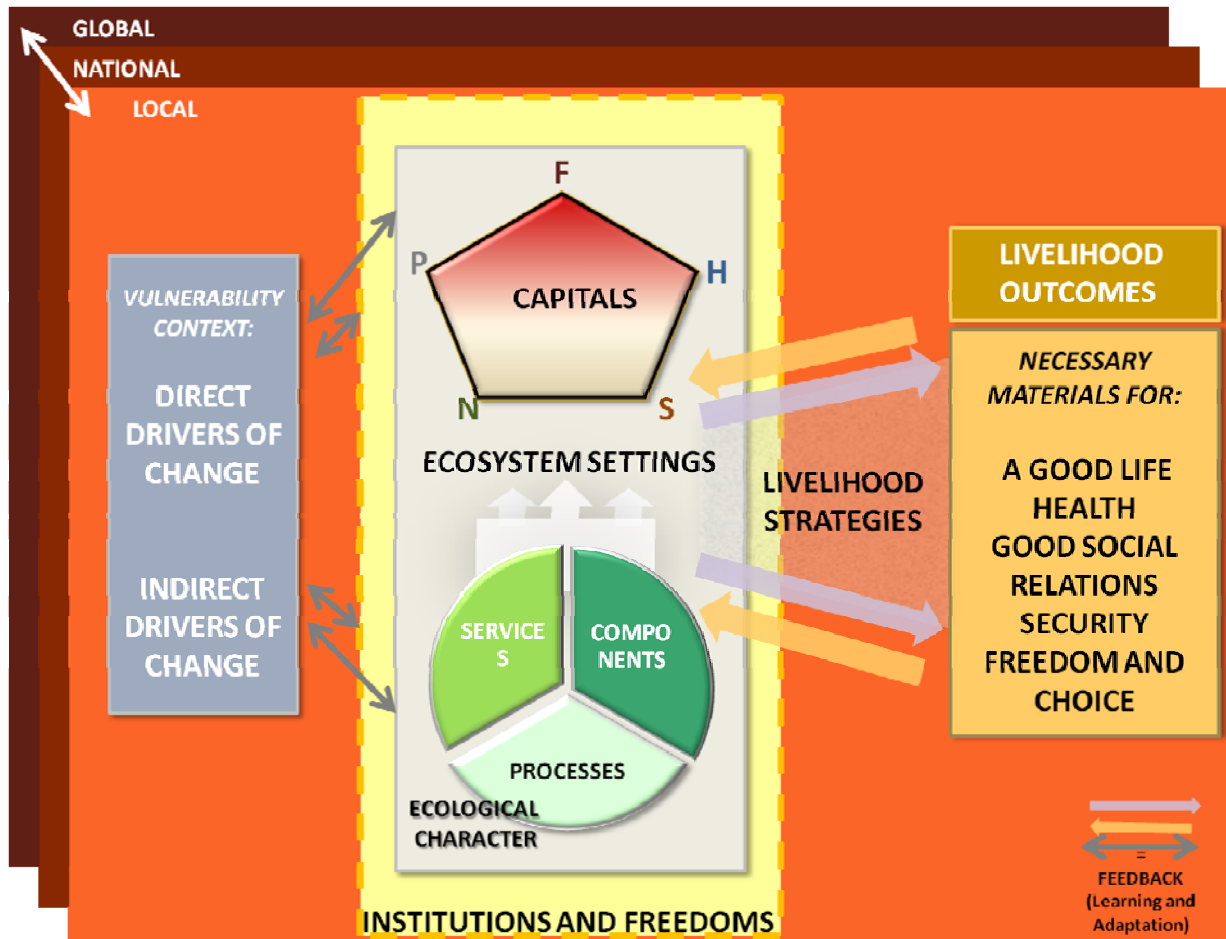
GLOBAL
NATIONAL
LOCAL

VULNERABILITY CONTEXT:

DIRECT DRIVERS OF CHANGE

INDIRECT DRIVERS OF CHANGE

F
P
H
CAPITALS
N
S

ECOSYSTEM SETTINGS

SERVICE S
COMPO NENTS
PROCESSES

ECOLOGICAL CHARACTER

LIVELIHOOD STRATEGIES

LIVELIHOOD OUTCOMES

NECESSARY MATERIALS FOR:

A GOOD LIFE
HEALTH
GOOD SOCIAL RELATIONS
SECURITY
FREEDOM AND CHOICE

=
FEEDBACK
(Learning and Adaptation)

INSTITUTIONS AND FREEDOMS